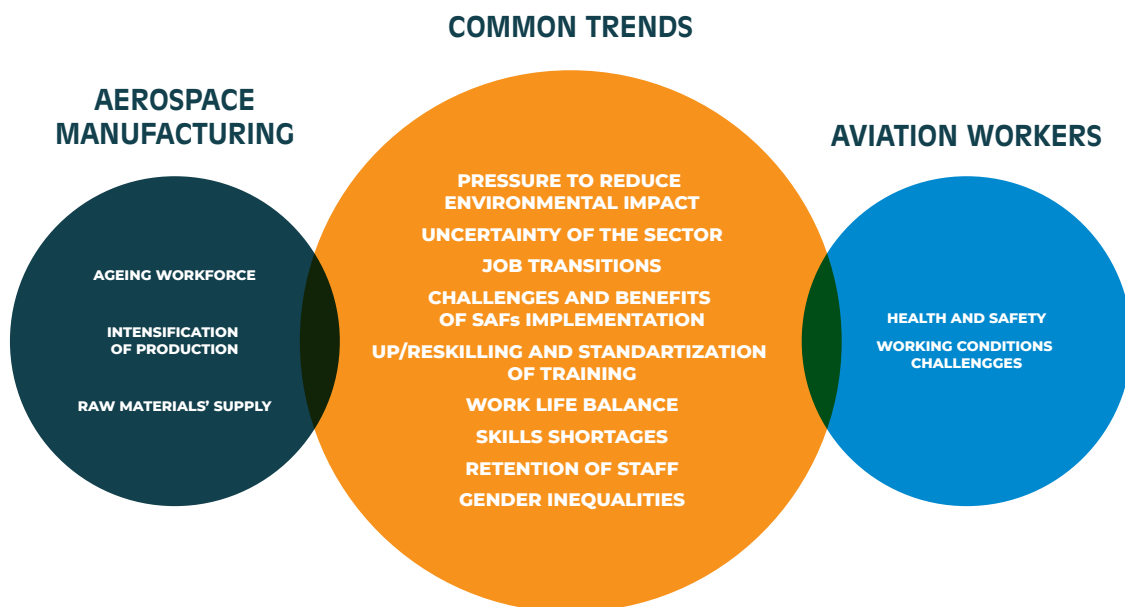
COMMON TRENDS

AEROSPACE MANUFACTURING

AGEING WORKFORCE

INTENSIFICATION OF PRODUCTION

RAW MATERIALS' SUPPLY

PRESSURE TO REDUCE ENVIRONMENTAL IMPACT

UNCERTAINTY OF THE SECTOR

JOB TRANSITIONS

CHALLENGES AND BENEFITS OF SAFs IMPLEMENTATION

UP/RESKILLING AND STANDARTIZATION OF TRAINING

WORK LIFE BALANCE

SKILLS SHORTAGES

RETENTION OF STAFF

GENDER INEQUALITIES

AVIATION WORKERS

HEALTH AND SAFETY

WORKING CONDITIONS CHALLENGGES